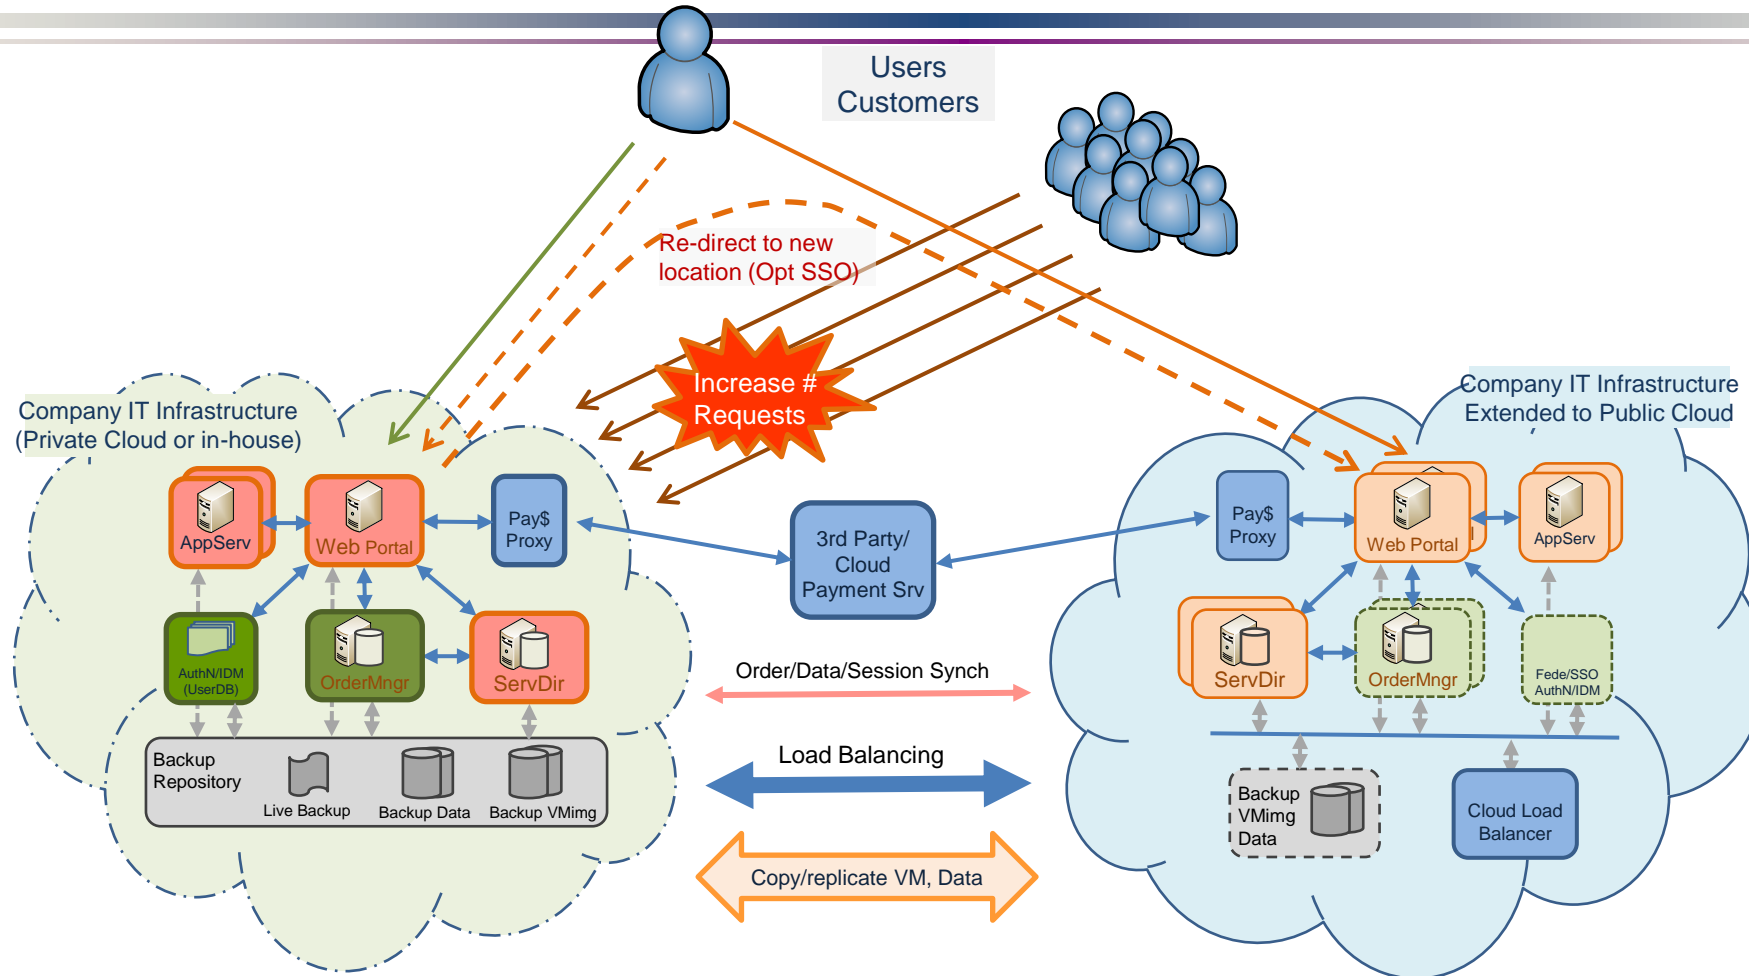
Users
Customers

Re-direct to new location (Opt SSO)

Increase # Requests

Company IT Infrastructure (Private Cloud or in-house)

AppServ
Web Portal
Pay$ Proxy
AuthN/IDM (UserDB)
OrderMngr
ServDir

Backup Repository
Live Backup
Backup Data
Backup VMimg

3rd Party/ Cloud Payment Srv

Order/Data/Session Synch

Load Balancing

Copy/replicate VM, Data

Company IT Infrastructure Extended to Public Cloud

Pay$ Proxy
Web Portal
AppServ
ServDir
OrderMngr
Fede/SSO AuthN/IDM

Backup VMimg Data

Cloud Load Balancer